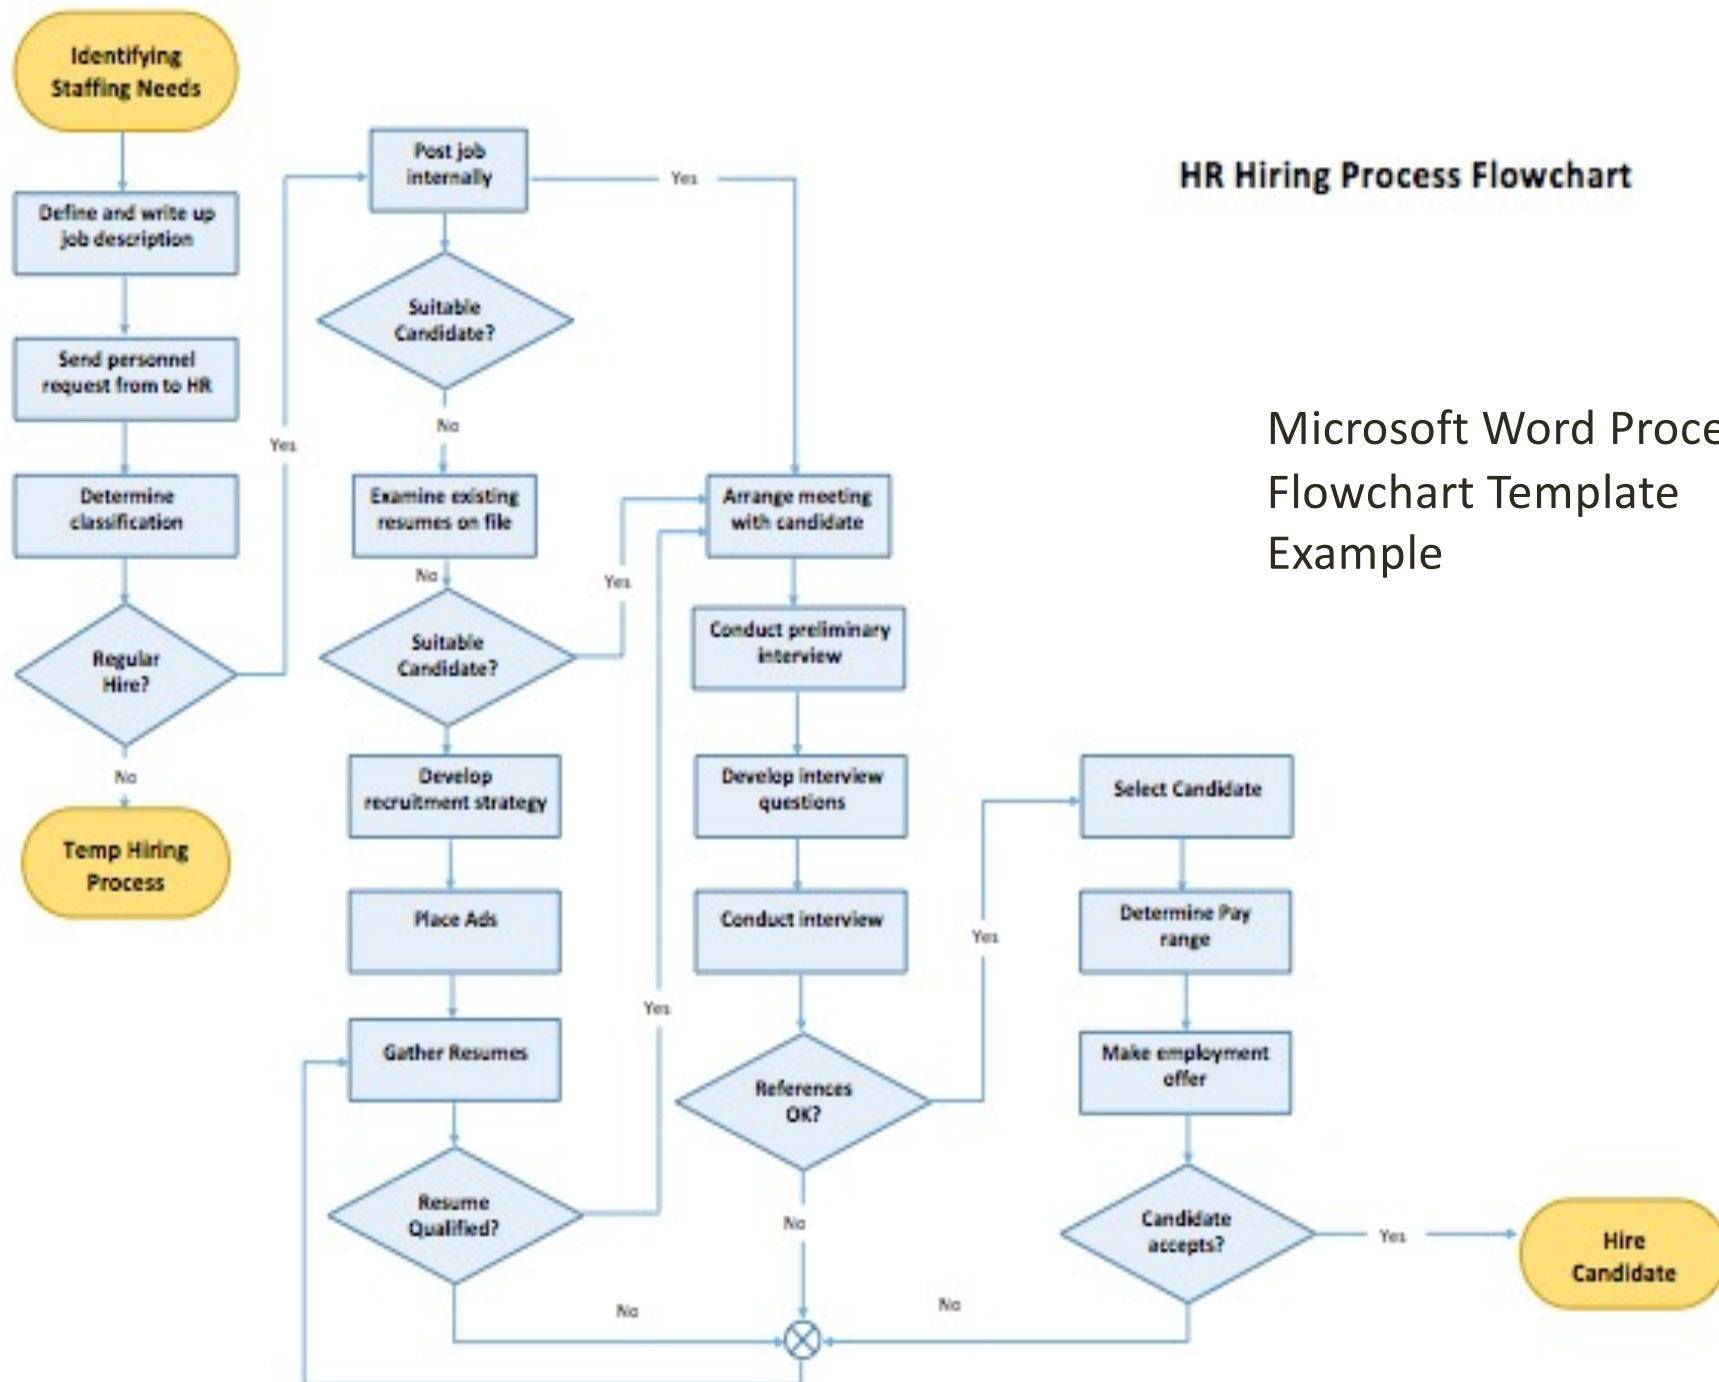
HR Hiring Process Flowchart

Microsoft Word Proce
Flowchart Template
Example

Identifying Staffing Needs

Define and write up job description

Send personnel request from to HR

Determine classification

Regular Hire?

No

Temp Hiring Process

Yes

Post job internally

Yes

Suitable Candidate?

No

Examine existing resumes on file

No

Suitable Candidate?

Yes

Develop recruitment strategy

Place Ads

Gather Resumes

Resume Qualified?

Yes

No

Arrange meeting with candidate

Conduct preliminary interview

Develop interview questions

Conduct interview

References OK?

No

Yes

Select Candidate

Determine Pay range

Make employment offer

Candidate accepts?

Yes

No

Hire Candidate